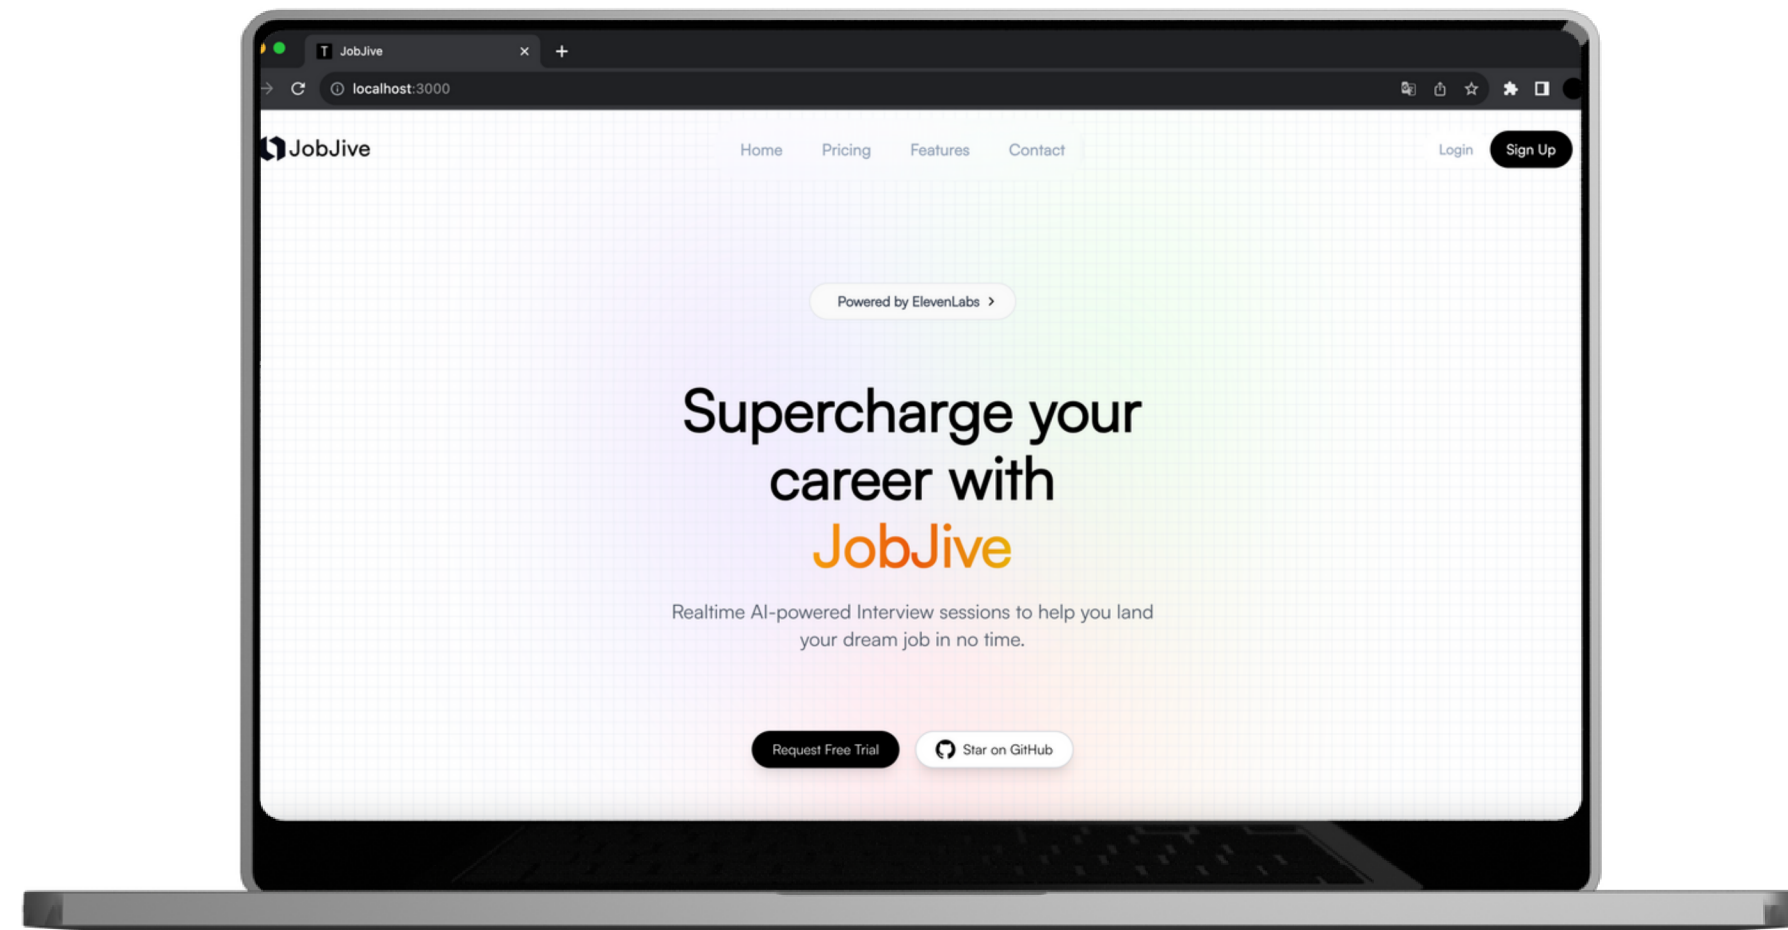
T JobJive ×
+
localhost:3000

JobJive
Home Pricing Features Contact
Login Sign Up

Powered by ElevenLabs >

Supercharge your career with JobJive

Realtime AI-powered Interview sessions to help you land your dream job in no time.

Request Free Trial
Star on GitHub